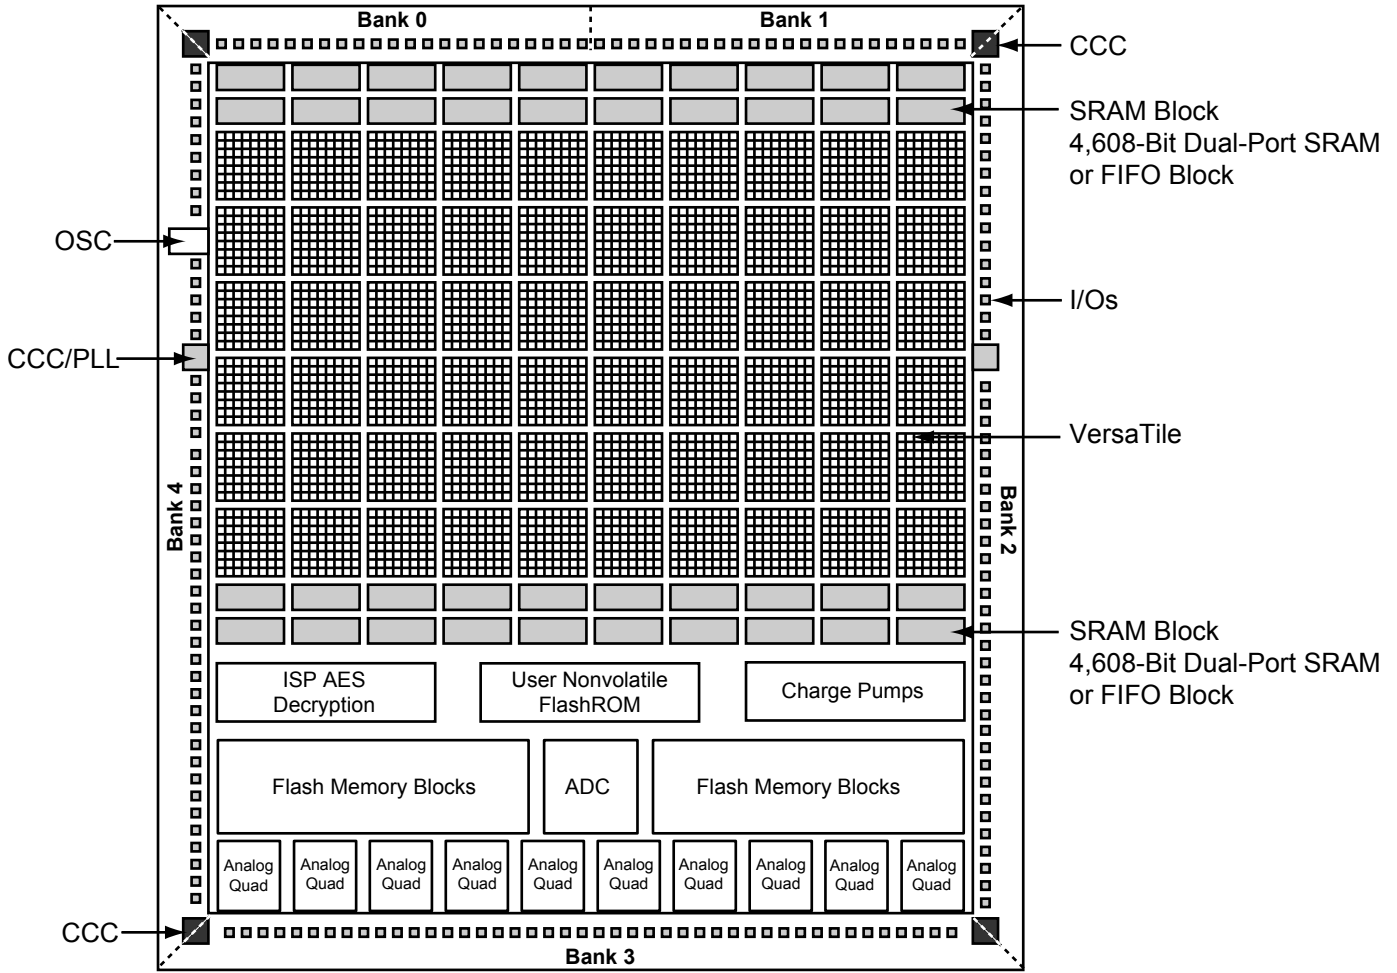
Bank 0
Bank 1

CCC

SRAM Block
4,608-Bit Dual-Port SRAM
or FIFO Block

OSC

I/Os

CCC/PLL

VersaTile

Bank 4

Bank 2

SRAM Block
4,608-Bit Dual-Port SRAM
or FIFO Block

ISP AES
Decryption

User Nonvolatile
FlashROM

Charge Pumps

Flash Memory Blocks

ADC

Flash Memory Blocks

Analog Quad
Analog Quad
Analog Quad
Analog Quad
Analog Quad
Analog Quad
Analog Quad
Analog Quad
Analog Quad
Analog Quad

CCC

Bank 3